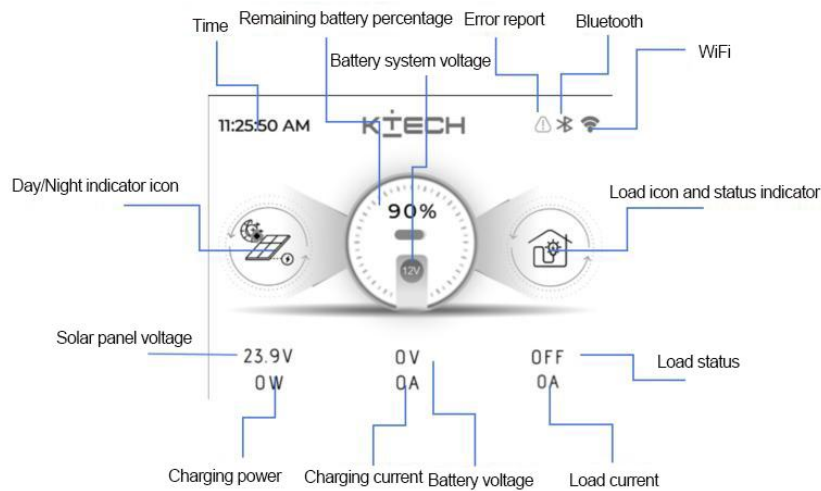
Time

Remaining battery percentage

Error report

Bluetooth

WiFi

Battery system voltage

11:25:50 AM

KTECH

Day/Night indicator icon

90%

12V

Load icon and status indicator

Solar panel voltage

23.9V

0W

0V

0A

OFF

0A

Load status

Charging power

Charging current

Battery voltage

Load current